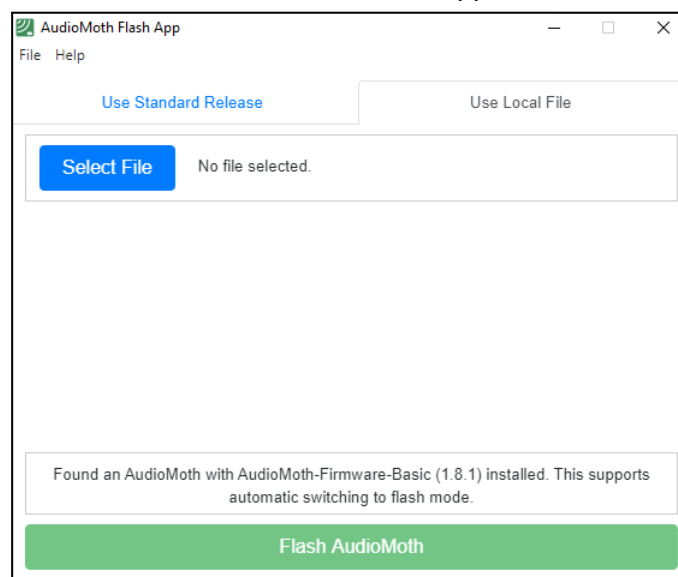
AudioMoth Flash App

File Help

Use Standard Release

Use Local File

Select File

No file selected.

Found an AudioMoth with AudioMoth-Firmware-Basic (1.8.1) installed. This supports automatic switching to flash mode.

Flash AudioMoth